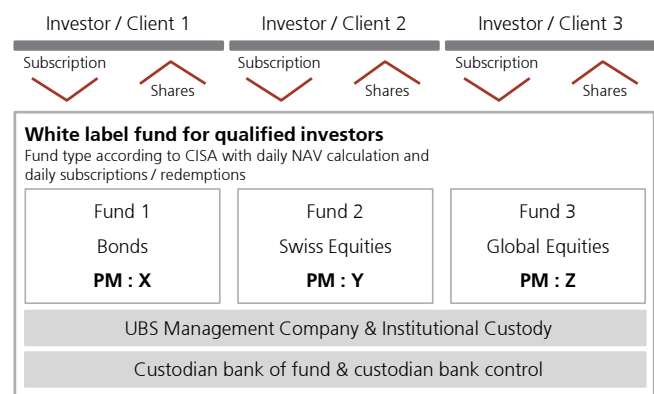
Investor / Client 1

Subscription

Shares

Investor / Client 2

Subscription

Shares

Investor / Client 3

Subscription

Shares

**White label fund for qualified investors**
Fund type according to CISA with daily NAV calculation and daily subscriptions / redemptions

Fund 1
Bonds
**PM : X**

Fund 2
Swiss Equities
**PM : Y**

Fund 3
Global Equities
**PM : Z**

UBS Management Company & Institutional Custody

Custodian bank of fund & custodian bank control